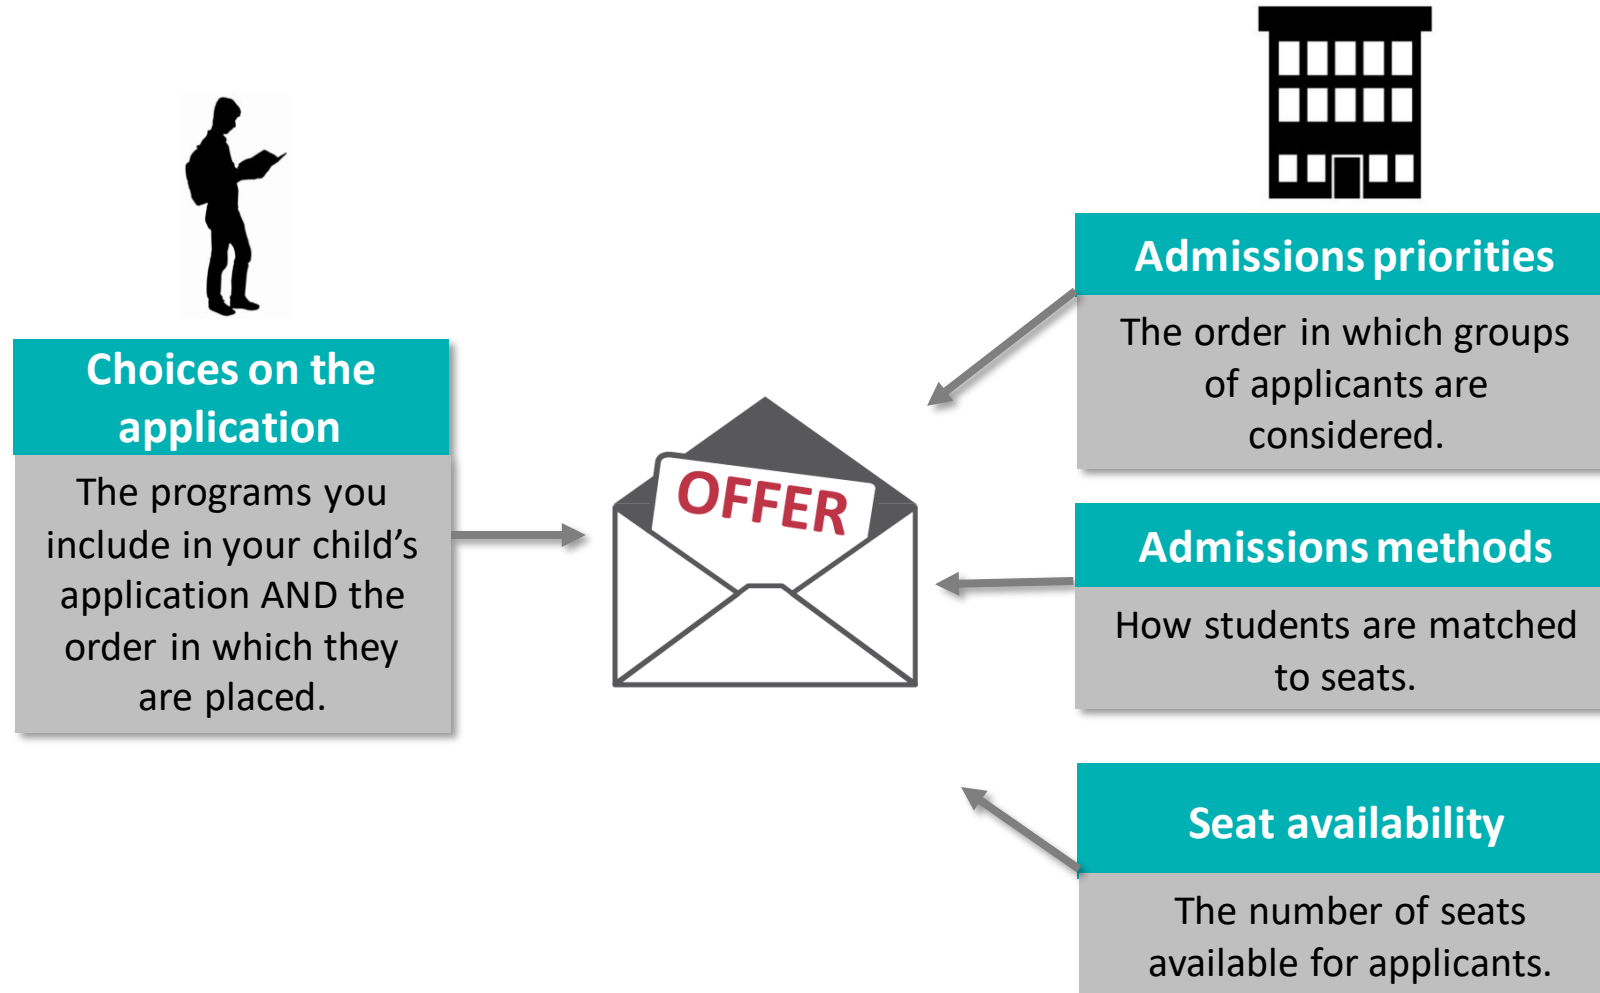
Choices on the application

The programs you include in your child's application AND the order in which they are placed.

OFFER

Admissions priorities

The order in which groups of applicants are considered.

Admissions methods

How students are matched to seats.

Seat availability

The number of seats available for applicants.